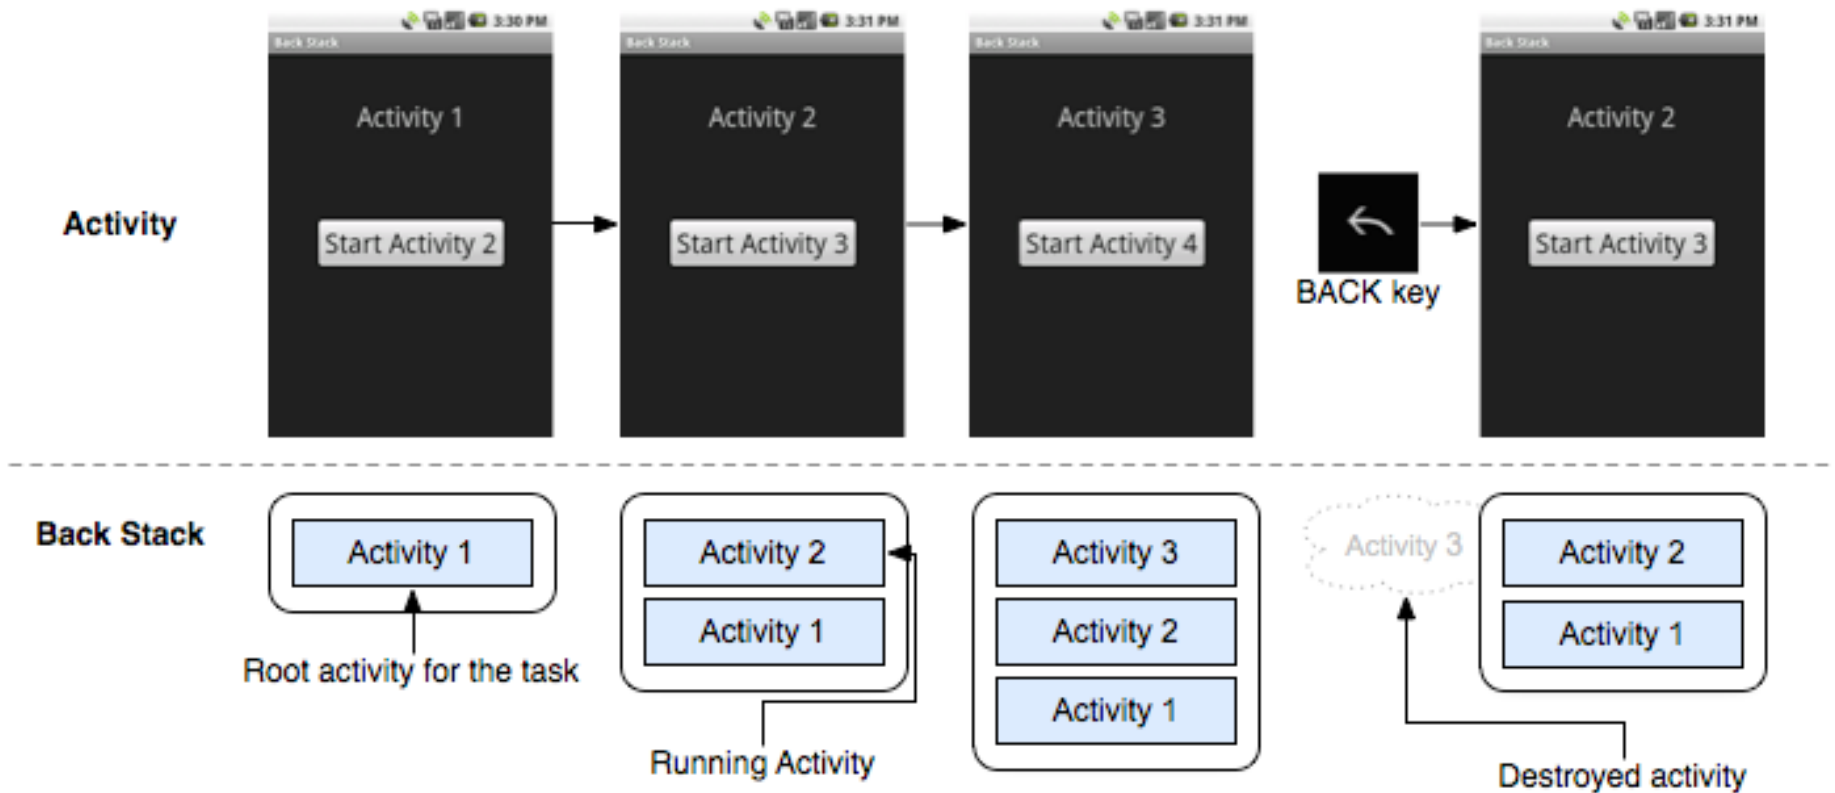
3:30 PM
Back Stack
Activity 1
Start Activity 2

3:31 PM
Back Stack
Activity 2
Start Activity 3

3:31 PM
Back Stack
Activity 3
Start Activity 4

BACK key

3:31 PM
Back Stack
Activity 2
Start Activity 3

Activity

Back Stack

Activity 1

Root activity for the task

Activity 2
Activity 1

Running Activity

Activity 3
Activity 2
Activity 1

Activity 3

Activity 2
Activity 1

Destroyed activity